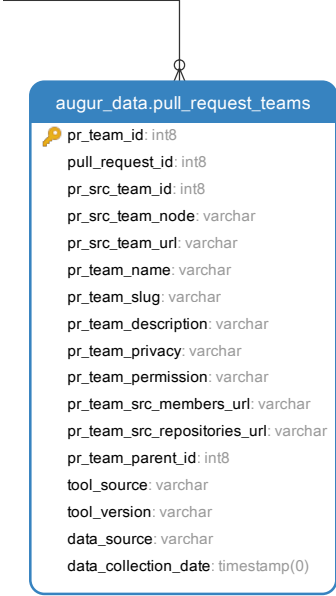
augur_data.pull_request_teams

pr_team_id: int8
pull_request_id: int8
pr_src_team_id: int8
pr_src_team_node: varchar
pr_src_team_url: varchar
pr_team_name: varchar
pr_team_slug: varchar
pr_team_description: varchar
pr_team_privacy: varchar
pr_team_permission: varchar
pr_team_src_members_url: varchar
pr_team_src_repositories_url: varchar
pr_team_parent_id: int8
tool_source: varchar
tool_version: varchar
data_source: varchar
data_collection_date: timestamp(0)